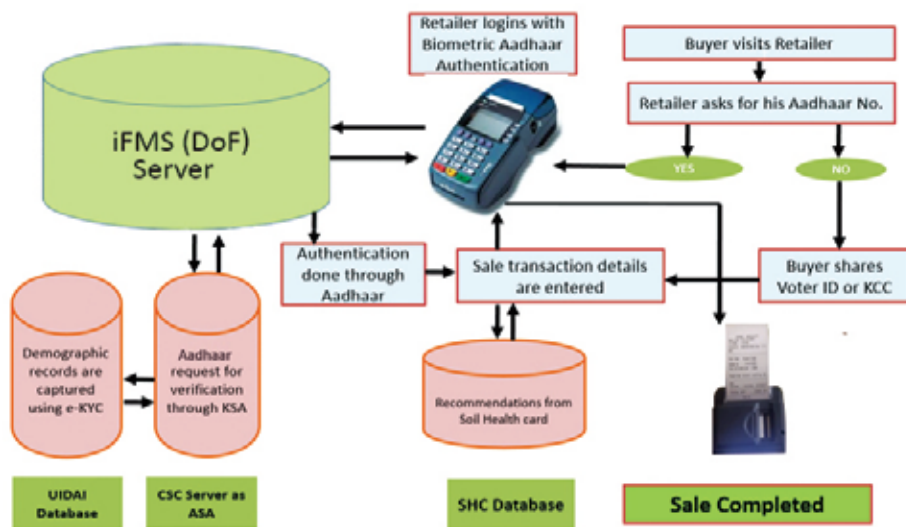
Retailer logins with Biometric Aadhaar Authentication

Buyer visits Retailer

Retailer asks for his Aadhaar No.

YES

NO

iFMS (DoF) Server

Authentication done through Aadhaar

Sale transaction details are entered

Buyer shares Voter ID or KCC

Demographic records are captured using e-KYC

Aadhaar request for verification through KSA

Recommendations from Soil Health card

UIDAI Database

CSC Server as ASA

SHC Database

Sale Completed